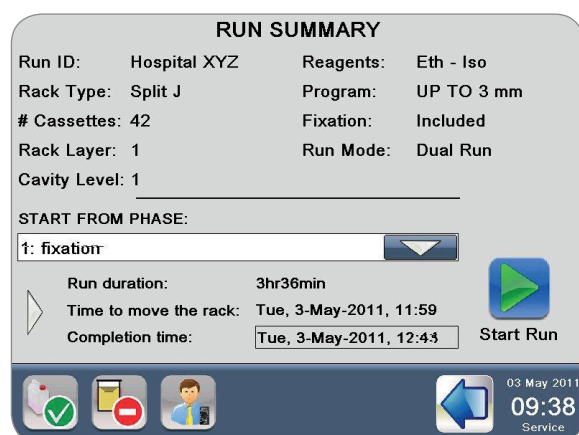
RUN SUMMARY

Run ID: Hospital XYZ
Rack Type: Split J
# Cassettes: 42
Rack Layer: 1
Cavity Level: 1

Reagents: Eth - Iso
Program: UP TO 3 mm
Fixation: Included
Run Mode: Dual Run

START FROM PHASE:

1: fixation

Run duration: 3hr36min
Time to move the rack: Tue, 3-May-2011, 11:59
Completion time: Tue, 3-May-2011, 12:43

Start Run

03 May 2011
09:38
Service